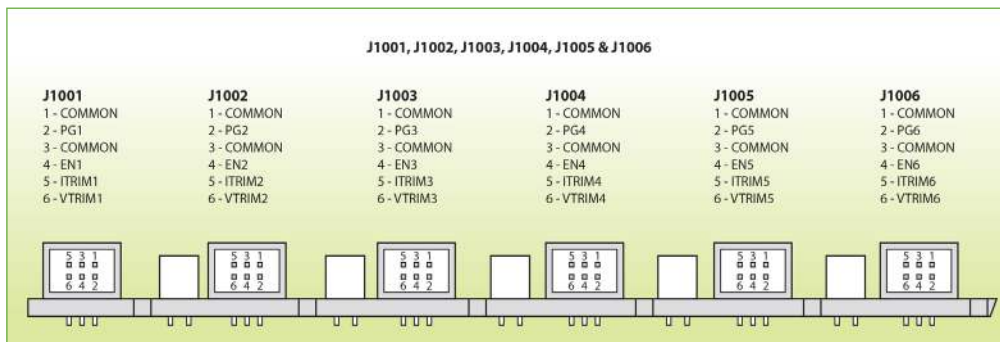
J1001, J1002, J1003, J1004, J1005 & J1006

J1001
1 - COMMON
2 - PG1
3 - COMMON
4 - EN1
5 - ITRIM1
6 - VTRIM1

J1002
1 - COMMON
2 - PG2
3 - COMMON
4 - EN2
5 - ITRIM2
6 - VTRIM2

J1003
1 - COMMON
2 - PG3
3 - COMMON
4 - EN3
5 - ITRIM3
6 - VTRIM3

J1004
1 - COMMON
2 - PG4
3 - COMMON
4 - EN4
5 - ITRIM4
6 - VTRIM4

J1005
1 - COMMON
2 - PG5
3 - COMMON
4 - EN5
5 - ITRIM5
6 - VTRIM5

J1006
1 - COMMON
2 - PG6
3 - COMMON
4 - EN6
5 - ITRIM6
6 - VTRIM6

5 3 1
6 4 2

5 3 1
6 4 2

5 3 1
6 4 2

5 3 1
6 4 2

5 3 1
6 4 2

5 3 1
6 4 2